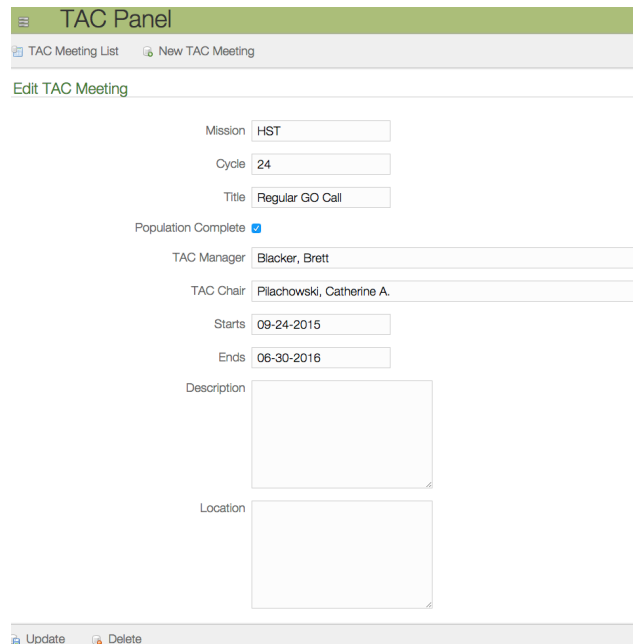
TAC Panel

TAC Meeting List New TAC Meeting

Edit TAC Meeting

Mission HST

Cycle 24

Title Regular GO Call

Population Complete

TAC Manager Blacker, Brett

TAC Chair Pilachowski, Catherine A.

Starts 09-24-2015

Ends 06-30-2016

Description

Location

Update Delete